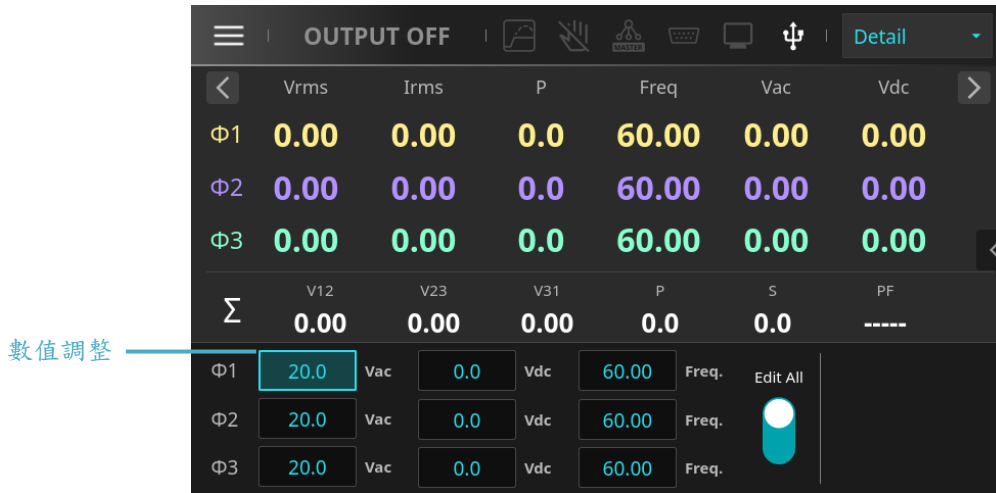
OUTPUT OFF

MASTER

Detail

| | Vrms | Irms | P | Freq | Vac | Vdc |
|---|---|---|---|---|---|---|
| Φ1 | 0.00 | 0.00 | 0.0 | 60.00 | 0.00 | 0.00 |
| Φ2 | 0.00 | 0.00 | 0.0 | 60.00 | 0.00 | 0.00 |
| Φ3 | 0.00 | 0.00 | 0.0 | 60.00 | 0.00 | 0.00 |

| | V12 | V23 | V31 | P | S | PF |
|---|---|---|---|---|---|---|
| Σ | 0.00 | 0.00 | 0.00 | 0.0 | 0.0 | ----- |

數值調整

Φ1 20.0 Vac 0.0 Vdc 60.00 Freq.
Φ2 20.0 Vac 0.0 Vdc 60.00 Freq.
Φ3 20.0 Vac 0.0 Vdc 60.00 Freq.

Edit All